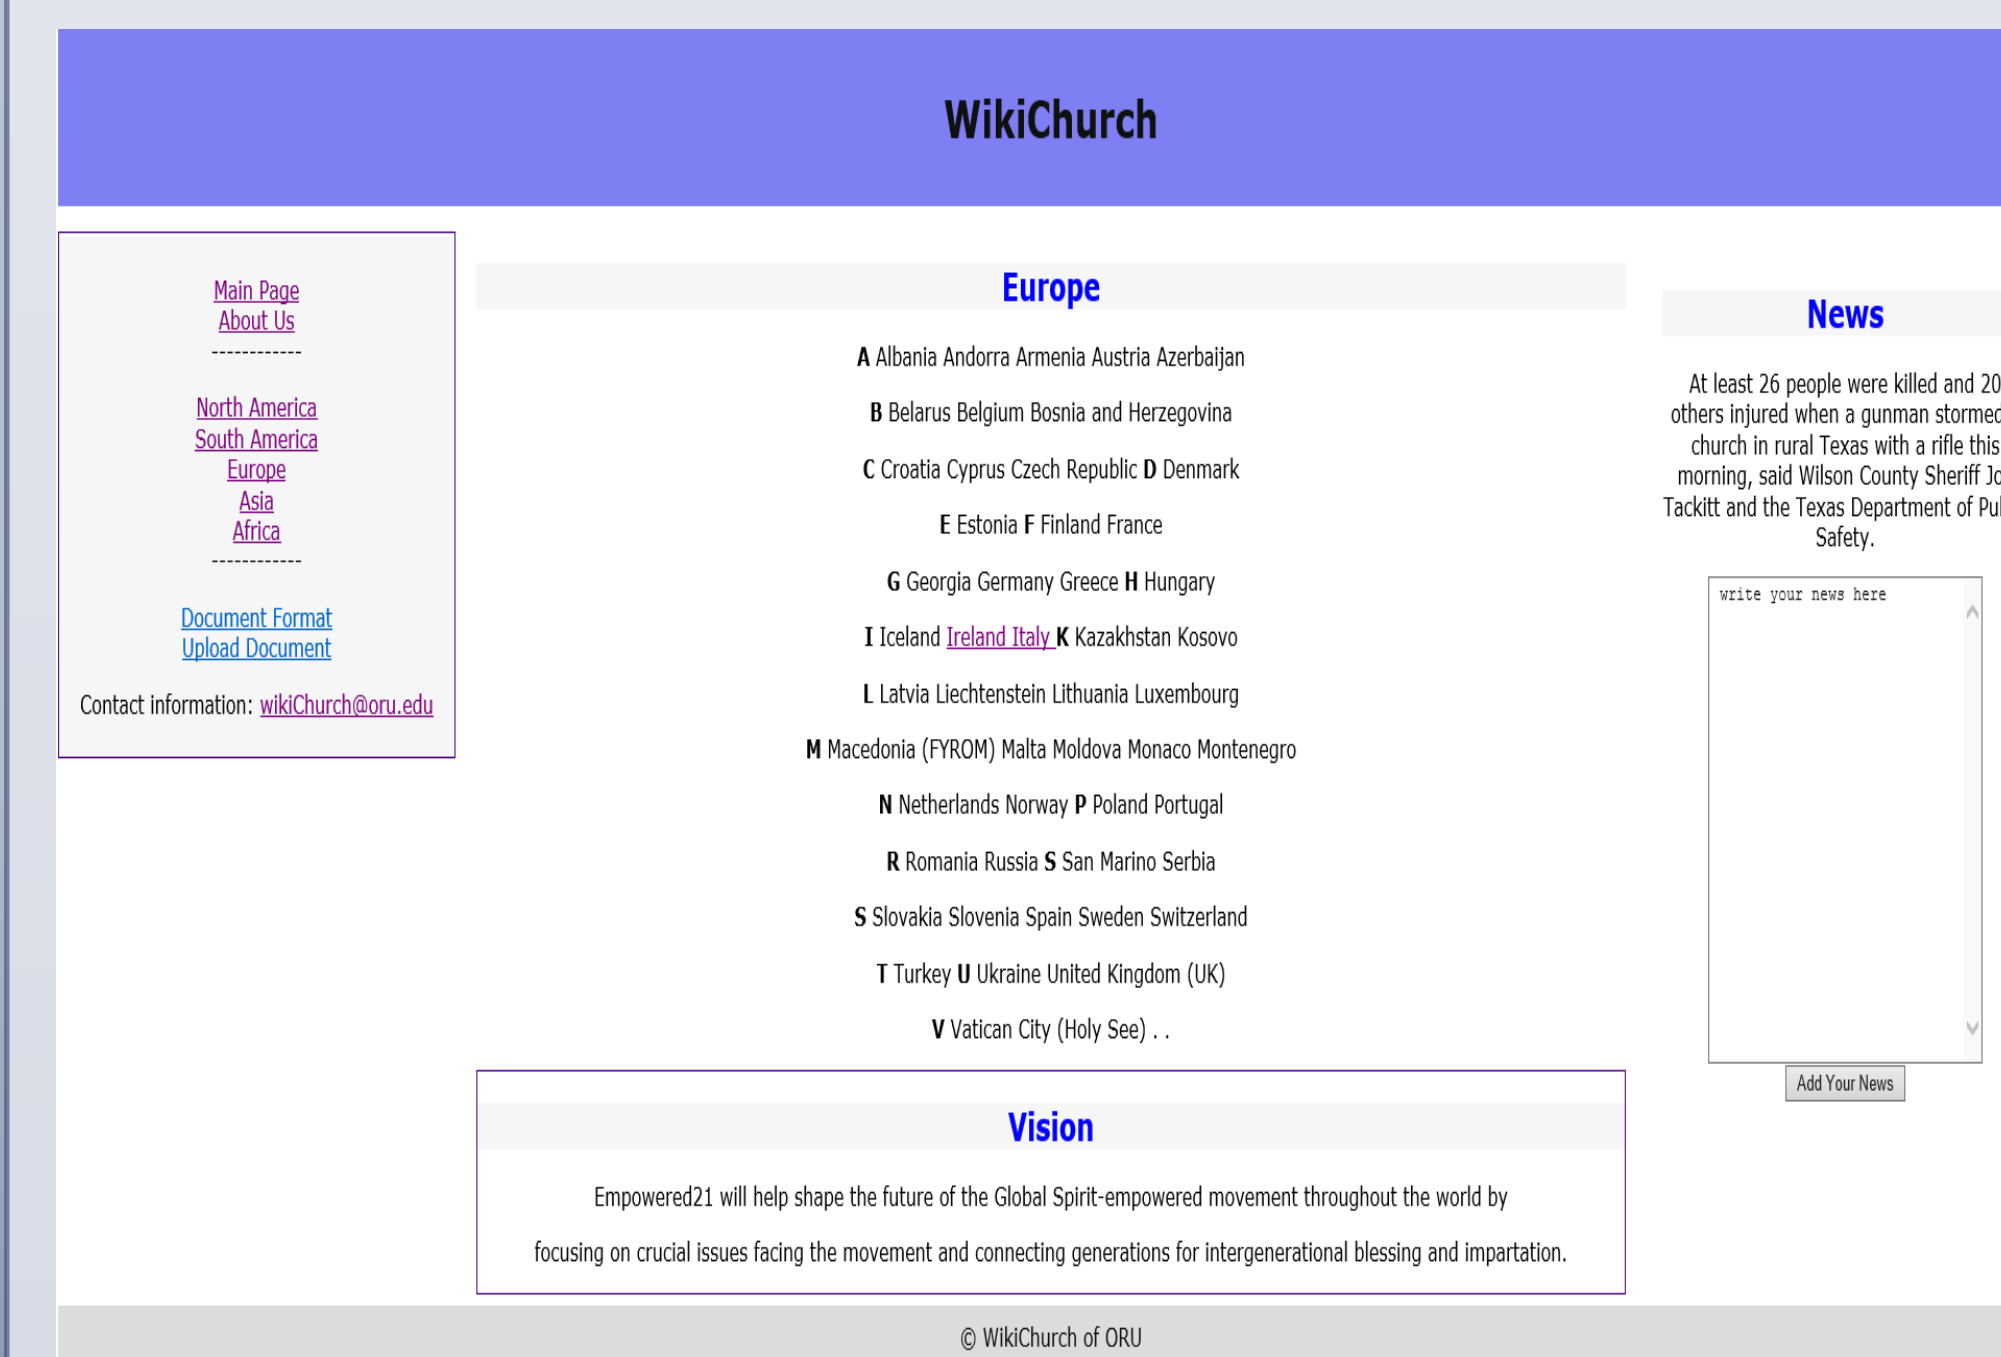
WikiChurch

Main Page
About Us
------------

North America
South America
Europe
Asia
Africa
------------

Document Format
Upload Document

Contact information: wikiChurch@oru.edu

Europe

A Albania Andorra Armenia Austria Azerbaijan

B Belarus Belgium Bosnia and Herzegovina

C Croatia Cyprus Czech Republic D Denmark

E Estonia F Finland France

G Georgia Germany Greece H Hungary

I Iceland Ireland Italy K Kazakhstan Kosovo

L Latvia Liechtenstein Lithuania Luxembourg

M Macedonia (FYROM) Malta Moldova Monaco Montenegro

N Netherlands Norway P Poland Portugal

R Romania Russia S San Marino Serbia

S Slovakia Slovenia Spain Sweden Switzerland

T Turkey U Ukraine United Kingdom (UK)

V Vatican City (Holy See) . .

Vision

Empowered21 will help shape the future of the Global Spirit-empowered movement throughout the world by focusing on crucial issues facing the movement and connecting generations for intergenerational blessing and impartation.

News

At least 26 people were killed and 20 others injured when a gunman stormed church in rural Texas with a rifle this morning, said Wilson County Sheriff Jo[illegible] Tackitt and the Texas Department of Pu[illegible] Safety.

write your news here

Add Your News

© WikiChurch of ORU